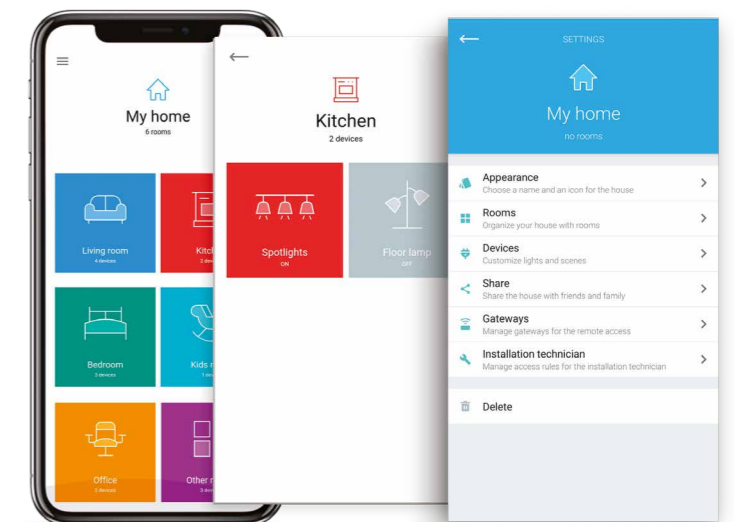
My home
6 rooms

Living room
4 devices

Kitch
2 dev

Bedroom
3 devices

Kids r
1 de

Office
2 devices

Other r
3 dev

Kitchen
2 devices

Spotlights
ON

Floor lamp
OFF

SETTINGS

My home
no rooms

Appearance
Choose a name and an icon for the house

Rooms
Organize your house with rooms

Devices
Customize lights and scenes

Share
Share the house with friends and family

Gateways
Manage gateways for the remote access

Installation technician
Manage access rules for the installation technician

Delete